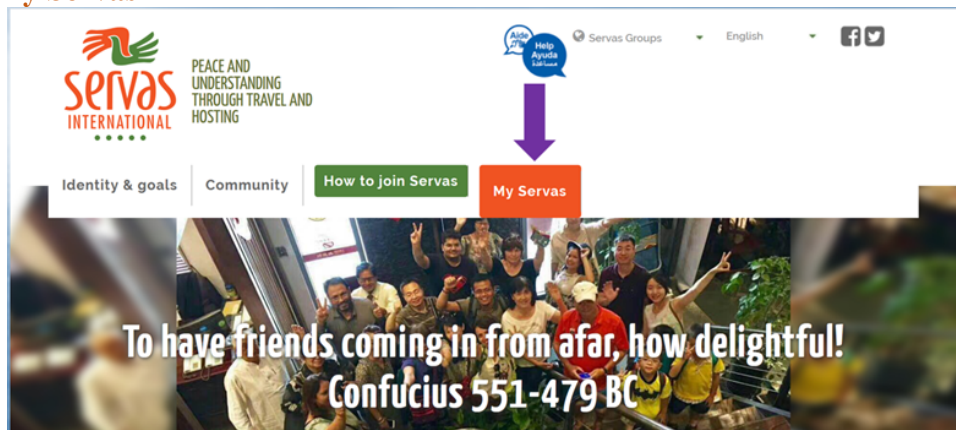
Servas INTERNATIONAL

PEACE AND UNDERSTANDING THROUGH TRAVEL AND HOSTING

Aide Help Ayuda مساعدة

Servas Groups

English

Identity & goals

Community

How to join Servas

My Servas

To have friends coming in from afar, how delightful! Confucius 551-479 BC